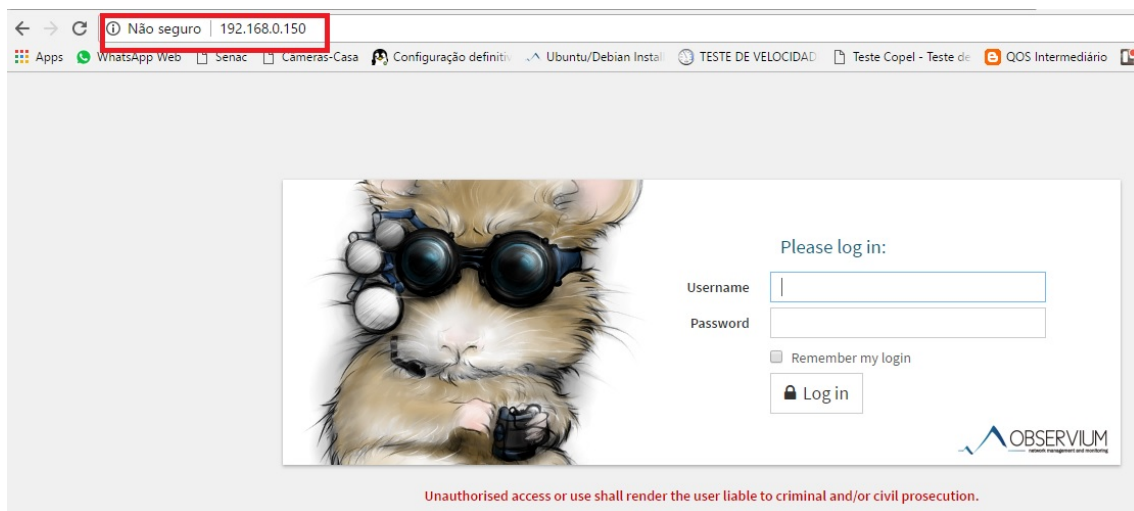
ⓘ Não seguro | 192.168.0.150

Apps WhatsApp Web Senac Cameras-Casa Configuração definitiv Ubuntu/Debian Instal TESTE DE VELOCIDAD Teste Copel - Teste de QOS Intermediário

Please log in:

Username

Password

Remember my login

Log in

OBSERVIUM
network management and monitoring

Unauthorised access or use shall render the user liable to criminal and/or civil prosecution.